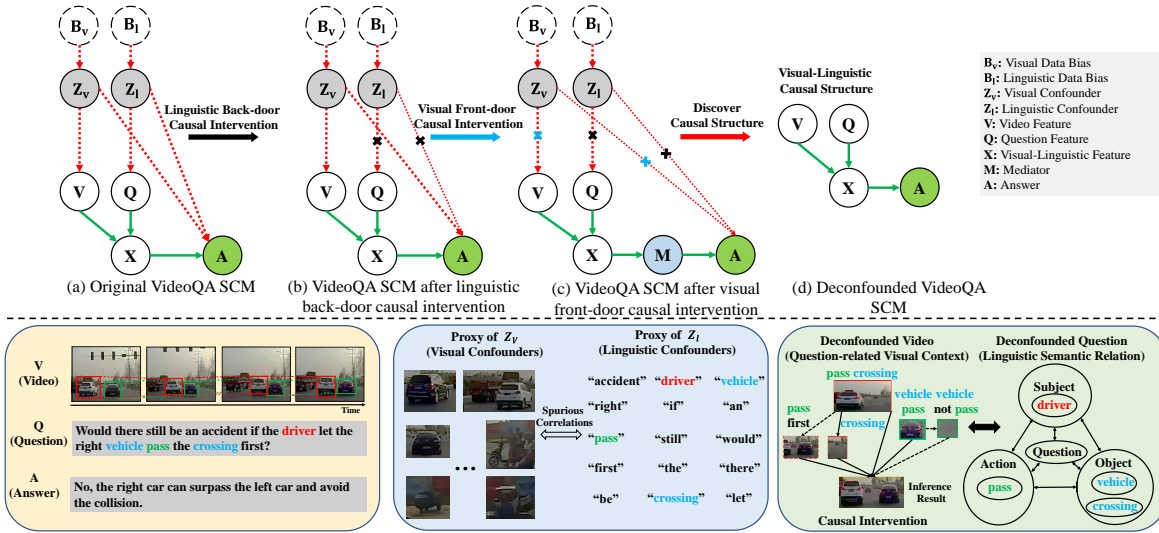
$B_v$ $B_l$ $Z_v$ $Z_l$ V Q X A

Linguistic Back-door Causal Intervention

(a) Original VideoQA SCM

$B_v$ $B_l$ $Z_v$ $Z_l$ V Q X A

Visual Front-door Causal Intervention

(b) VideoQA SCM after linguistic back-door causal intervention

$B_v$ $B_l$ $Z_v$ $Z_l$ V Q X M A

Discover Causal Structure

(c) VideoQA SCM after visual front-door causal intervention

Visual-Linguistic Causal Structure

V Q X A

(d) Deconfounded VideoQA SCM

$B_v$: Visual Data Bias
$B_l$: Linguistic Data Bias
$Z_v$: Visual Confounder
$Z_l$: Linguistic Confounder
V: Video Feature
Q: Question Feature
X: Visual-Linguistic Feature
M: Mediator
A: Answer

V (Video)

Time

Q (Question)

Would there still be an accident if the driver let the right vehicle pass the crossing first?

A (Answer)

No, the right car can surpass the left car and avoid the collision.

Proxy of $Z_V$ (Visual Confounders)

Proxy of $Z_l$ (Linguistic Confounders)

Spurious Correlations

"accident" "driver" "vehicle"
"right" "if" "an"
"pass" "still" "would"
"first" "the" "there"
"be" "crossing" "let"

Deconfounded Video (Question-related Visual Context)

Deconfounded Question (Linguistic Semantic Relation)

pass crossing
vehicle vehicle
pass first
crossing
pass not pass

Inference Result

Causal Intervention

Subject
driver
Question
Action
pass
Object
vehicle
crossing